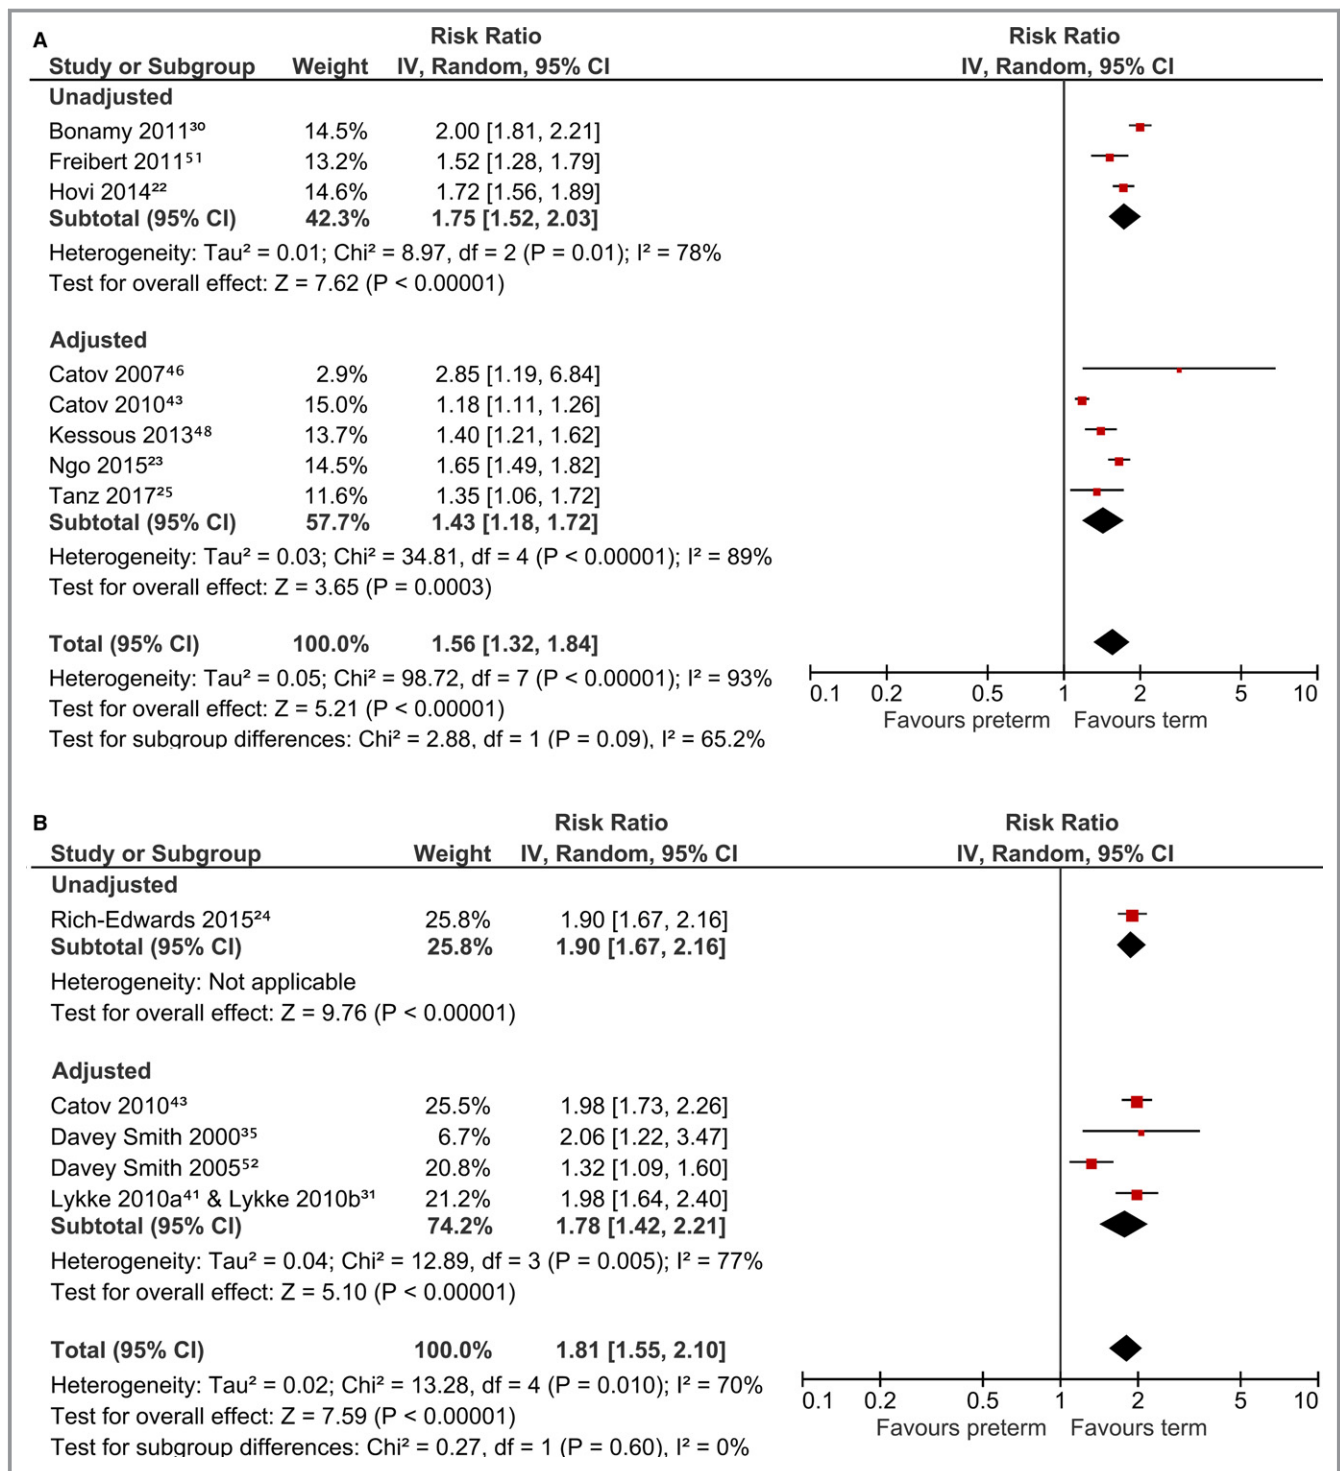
A

| Study or Subgroup | Weight | Risk Ratio IV, Random, 95% CI |
|---|---|---|
| **Unadjusted** | | |
| Bonamy 2011³⁰ | 14.5% | 2.00 [1.81, 2.21] |
| Freibert 2011⁵¹ | 13.2% | 1.52 [1.28, 1.79] |
| Hovi 2014²² | 14.6% | 1.72 [1.56, 1.89] |
| **Subtotal (95% CI)** | **42.3%** | **1.75 [1.52, 2.03]** |

Heterogeneity: Tau² = 0.01; Chi² = 8.97, df = 2 (P = 0.01); I² = 78%
Test for overall effect: Z = 7.62 (P < 0.00001)

| Study or Subgroup | Weight | Risk Ratio IV, Random, 95% CI |
|---|---|---|
| **Adjusted** | | |
| Catov 2007⁴⁶ | 2.9% | 2.85 [1.19, 6.84] |
| Catov 2010⁴³ | 15.0% | 1.18 [1.11, 1.26] |
| Kessous 2013⁴⁸ | 13.7% | 1.40 [1.21, 1.62] |
| Ngo 2015²³ | 14.5% | 1.65 [1.49, 1.82] |
| Tanz 2017²⁵ | 11.6% | 1.35 [1.06, 1.72] |
| **Subtotal (95% CI)** | **57.7%** | **1.43 [1.18, 1.72]** |

Heterogeneity: Tau² = 0.03; Chi² = 34.81, df = 4 (P < 0.00001); I² = 89%
Test for overall effect: Z = 3.65 (P = 0.0003)

**Total (95% CI)** **100.0%** **1.56 [1.32, 1.84]**
Heterogeneity: Tau² = 0.05; Chi² = 98.72, df = 7 (P < 0.00001); I² = 93%
Test for overall effect: Z = 5.21 (P < 0.00001)
Test for subgroup differences: Chi² = 2.88, df = 1 (P = 0.09), I² = 65.2%

Risk Ratio
IV, Random, 95% CI
0.1 0.2 0.5 1 2 5 10
Favours preterm Favours term

B

| Study or Subgroup | Weight | Risk Ratio IV, Random, 95% CI |
|---|---|---|
| **Unadjusted** | | |
| Rich-Edwards 2015²⁴ | 25.8% | 1.90 [1.67, 2.16] |
| **Subtotal (95% CI)** | **25.8%** | **1.90 [1.67, 2.16]** |

Heterogeneity: Not applicable
Test for overall effect: Z = 9.76 (P < 0.00001)

| Study or Subgroup | Weight | Risk Ratio IV, Random, 95% CI |
|---|---|---|
| **Adjusted** | | |
| Catov 2010⁴³ | 25.5% | 1.98 [1.73, 2.26] |
| Davey Smith 2000³⁵ | 6.7% | 2.06 [1.22, 3.47] |
| Davey Smith 2005⁵² | 20.8% | 1.32 [1.09, 1.60] |
| Lykke 2010a⁴¹ & Lykke 2010b³¹ | 21.2% | 1.98 [1.64, 2.40] |
| **Subtotal (95% CI)** | **74.2%** | **1.78 [1.42, 2.21]** |

Heterogeneity: Tau² = 0.04; Chi² = 12.89, df = 3 (P = 0.005); I² = 77%
Test for overall effect: Z = 5.10 (P < 0.00001)

**Total (95% CI)** **100.0%** **1.81 [1.55, 2.10]**
Heterogeneity: Tau² = 0.02; Chi² = 13.28, df = 4 (P = 0.010); I² = 70%
Test for overall effect: Z = 7.59 (P < 0.00001)
Test for subgroup differences: Chi² = 0.27, df = 1 (P = 0.60), I² = 0%

Risk Ratio
IV, Random, 95% CI
0.1 0.2 0.5 1 2 5 10
Favours preterm Favours term